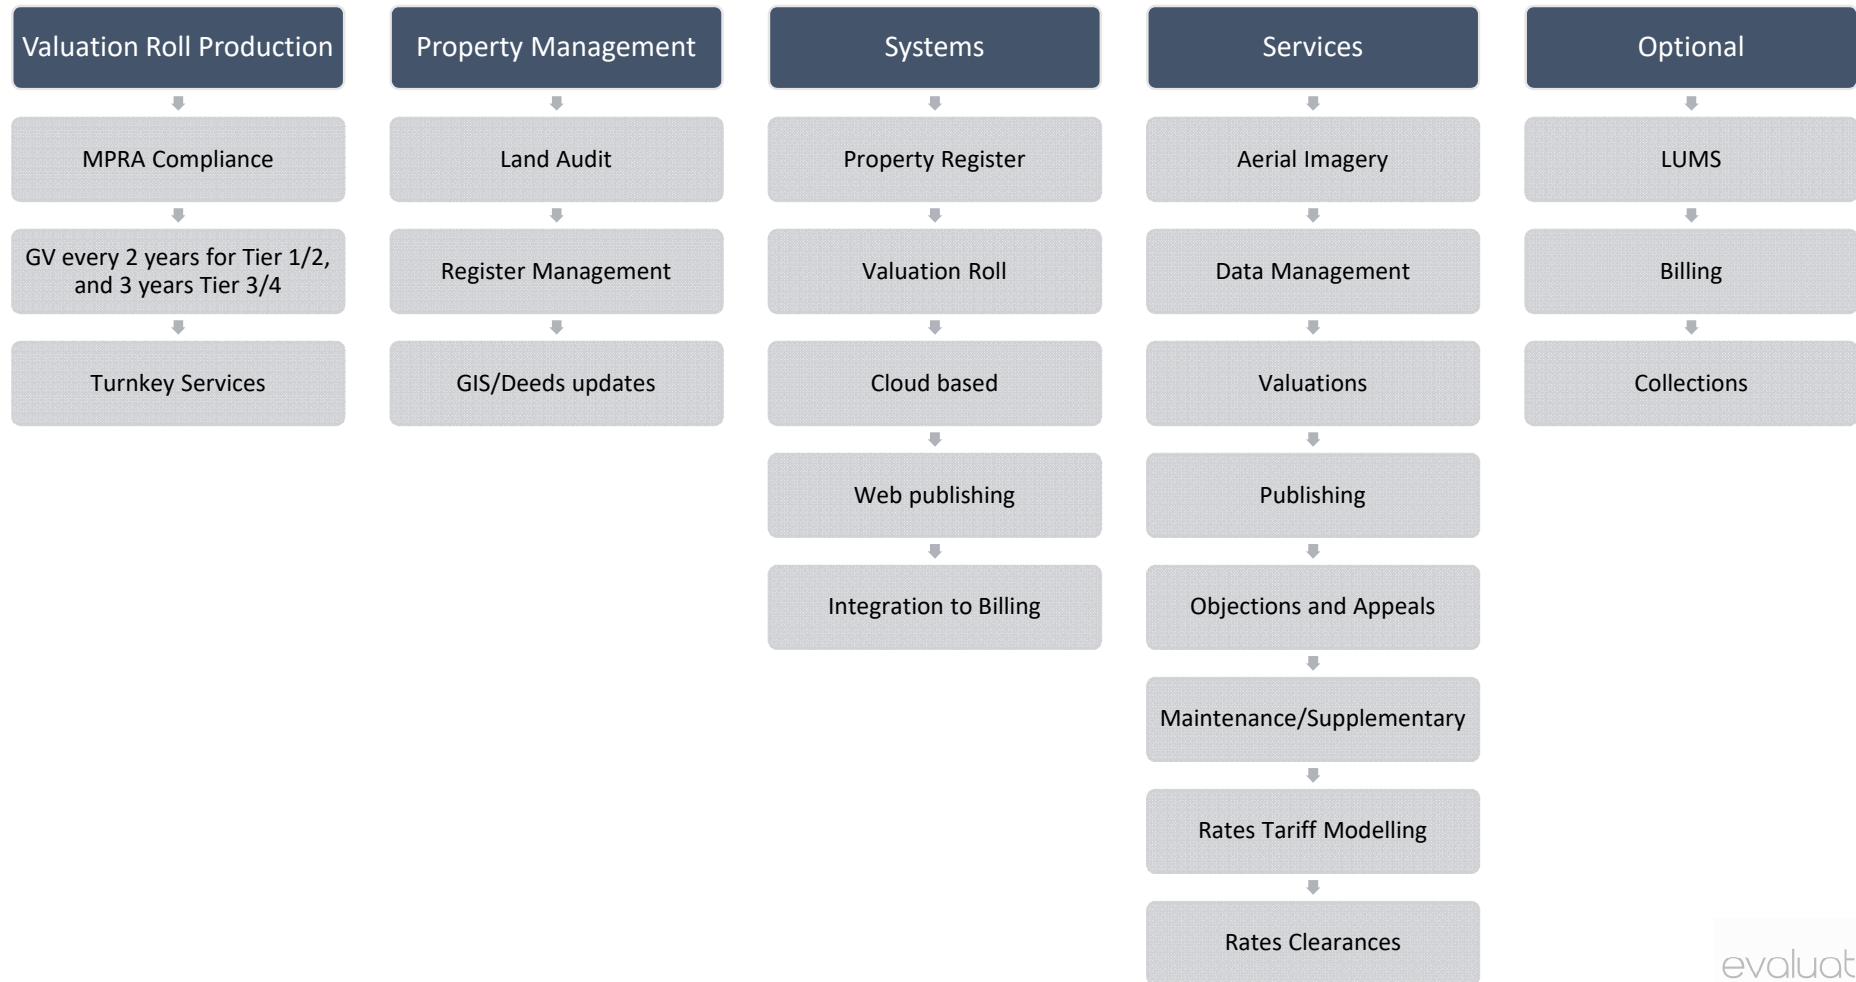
Valuation Roll Production

MPRA Compliance

GV every 2 years for Tier 1/2, and 3 years Tier 3/4

Turnkey Services

Property Management

Land Audit

Register Management

GIS/Deeds updates

Systems

Property Register

Valuation Roll

Cloud based

Web publishing

Integration to Billing

Services

Aerial Imagery

Data Management

Valuations

Publishing

Objections and Appeals

Maintenance/Supplementary

Rates Tariff Modelling

Rates Clearances

Optional

LUMS

Billing

Collections

evaluat